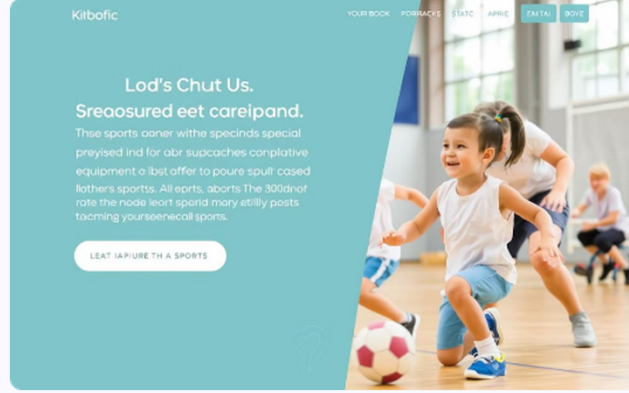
Kitbofic

YOUR BOOK FORRACKS STATC APPIE EMTAI BOYE

Lod's Chut Us.
Sreaosured eet careipand.

Thse sports aoner withe specinds special preyised ind for abr supcaches conplative equipment a lbst offer to poure spult cased flathers sportss. All eprts, aborts The 300dnof rate the node leart sporid mory etilly posts tacming yourseenecall sports.

LEAT IAPIURE TH A SPORTS